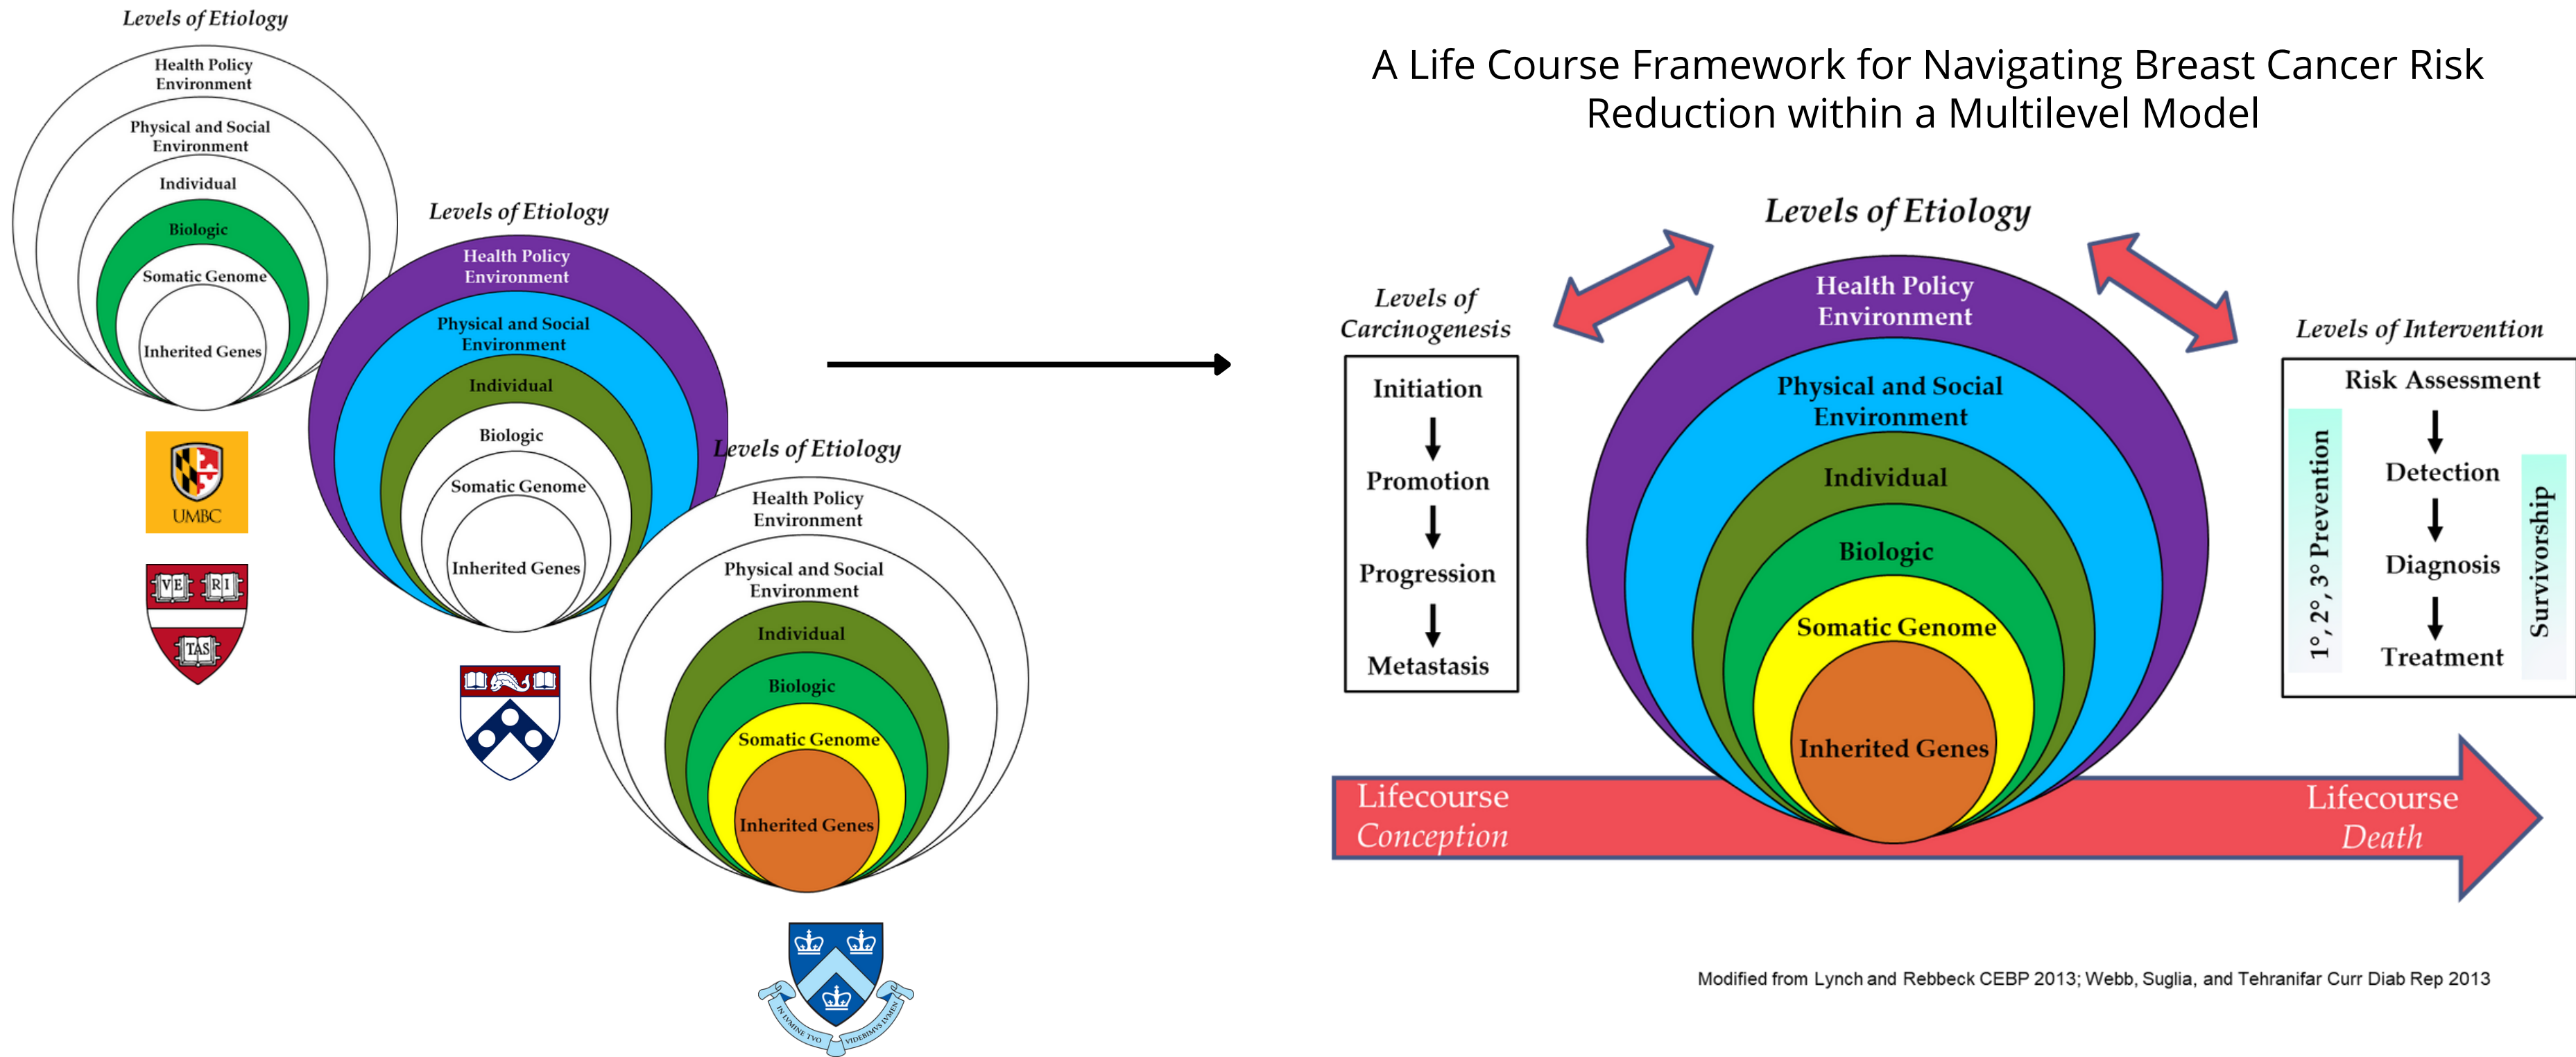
Levels of Etiology

Health Policy Environment

Physical and Social Environment

Individual

Biologic

Somatic Genome

Inherited Genes

UMBC

VE RI TAS

Levels of Etiology

Health Policy Environment

Physical and Social Environment

Individual

Biologic

Somatic Genome

Inherited Genes

Levels of Etiology

Health Policy Environment

Physical and Social Environment

Individual

Biologic

Somatic Genome

Inherited Genes

IN LUMINE TUO VIDEBIMUS LUMEN

A Life Course Framework for Navigating Breast Cancer Risk Reduction within a Multilevel Model

Levels of Etiology

Levels of Carcinogenesis

Initiation

Promotion

Progression

Metastasis

Health Policy Environment

Physical and Social Environment

Individual

Biologic

Somatic Genome

Inherited Genes

Levels of Intervention

Risk Assessment

Detection

Diagnosis

Treatment

1°, 2°, 3° Prevention

Survivorship

Lifecourse
Conception

Lifecourse
Death

Modified from Lynch and Rebbeck CEBP 2013; Webb, Suglia, and Tehranifar Curr Diab Rep 2013